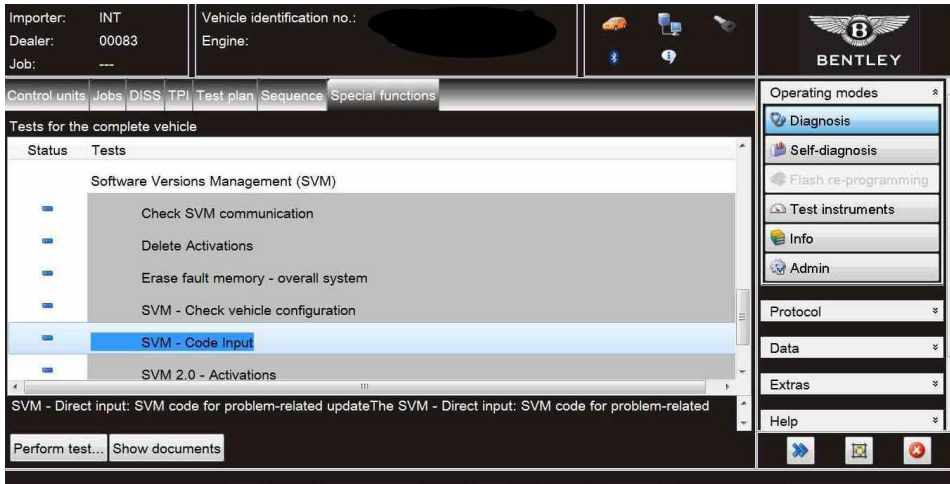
Importer: INT
Dealer: 00083
Job: ---

Vehicle identification no.:
Engine:

BENTLEY

Control units | Jobs | DISS | TPI | Test plan | Sequence | Special functions

Tests for the complete vehicle

| Status | Tests |
|---|---|
| | Software Versions Management (SVM) |
| - | Check SVM communication |
| - | Delete Activations |
| - | Erase fault memory - overall system |
| - | SVM - Check vehicle configuration |
| - | SVM - Code Input |
| - | SVM 2.0 - Activations |

SVM - Direct input: SVM code for problem-related updateThe SVM - Direct input: SVM code for problem-related

Perform test... Show documents

Operating modes
Diagnosis
Self-diagnosis
Flash re-programming
Test instruments
Info
Admin

Protocol
Data
Extras
Help